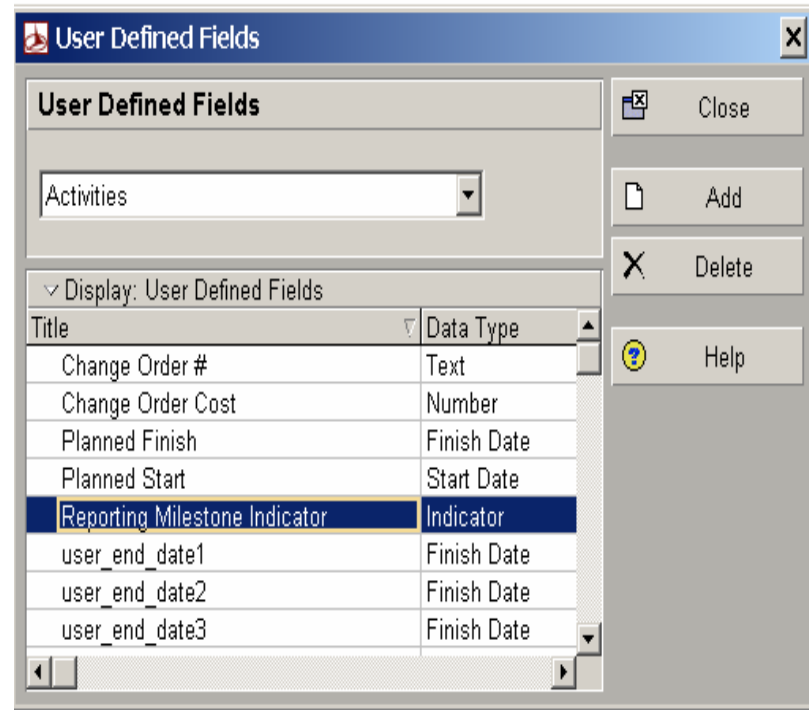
User Defined Fields

User Defined Fields

Activities

Display: User Defined Fields

| Title | Data Type |
|---|---|
| Change Order # | Text |
| Change Order Cost | Number |
| Planned Finish | Finish Date |
| Planned Start | Start Date |
| Reporting Milestone Indicator | Indicator |
| user_end_date1 | Finish Date |
| user_end_date2 | Finish Date |
| user_end_date3 | Finish Date |

Close

Add

Delete

Help